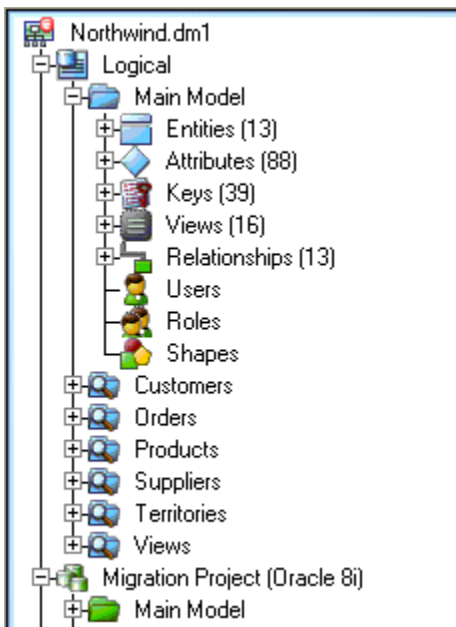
Northwind.dm1
Logical
Main Model
Entities (13)
Attributes (88)
Keys (39)
Views (16)
Relationships (13)
Users
Roles
Shapes
Customers
Orders
Products
Suppliers
Territories
Views
Migration Project (Oracle 8i)
Main Model